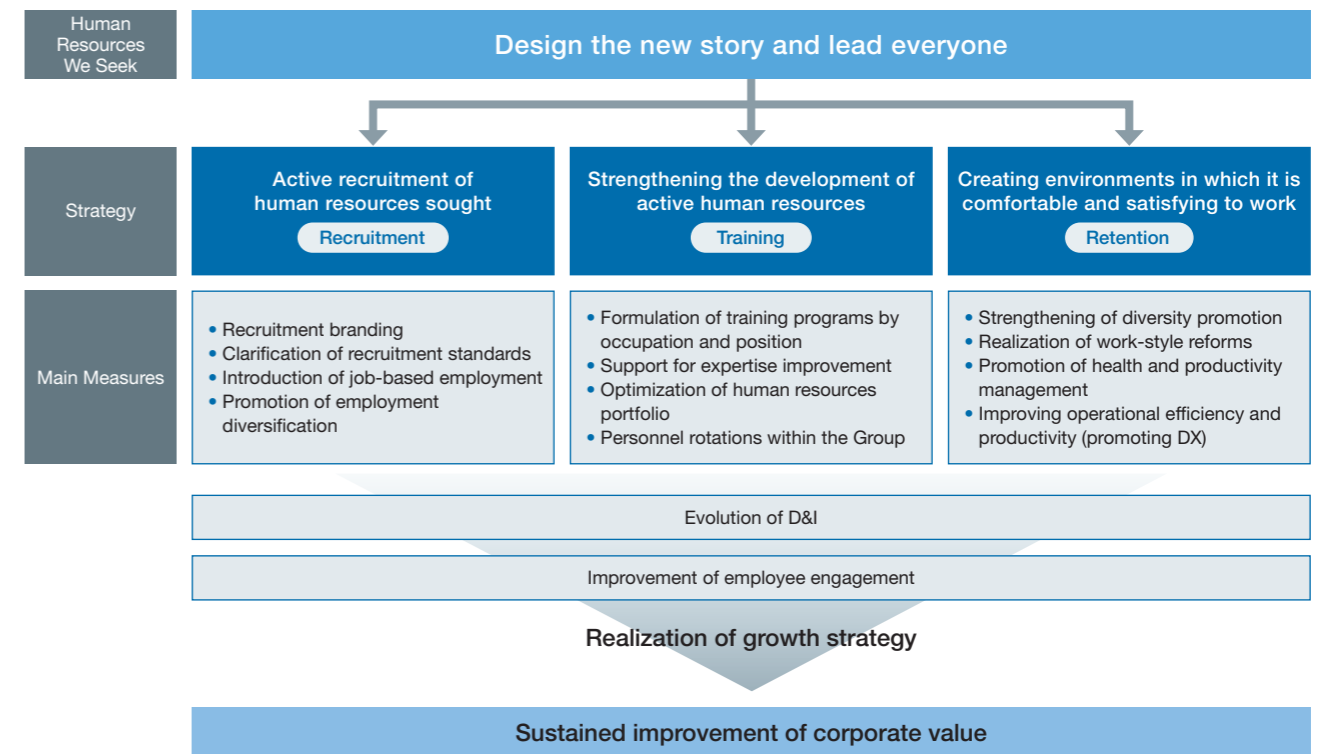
Human Resources We Seek

Design the new story and lead everyone

Strategy

Active recruitment of human resources sought

Recruitment

Strengthening the development of active human resources

Training

Creating environments in which it is comfortable and satisfying to work

Retention

Main Measures

• Recruitment branding
• Clarification of recruitment standards
• Introduction of job-based employment
• Promotion of employment diversification

• Formulation of training programs by occupation and position
• Support for expertise improvement
• Optimization of human resources portfolio
• Personnel rotations within the Group

• Strengthening of diversity promotion
• Realization of work-style reforms
• Promotion of health and productivity management
• Improving operational efficiency and productivity (promoting DX)

Evolution of D&I

Improvement of employee engagement

Realization of growth strategy

Sustained improvement of corporate value